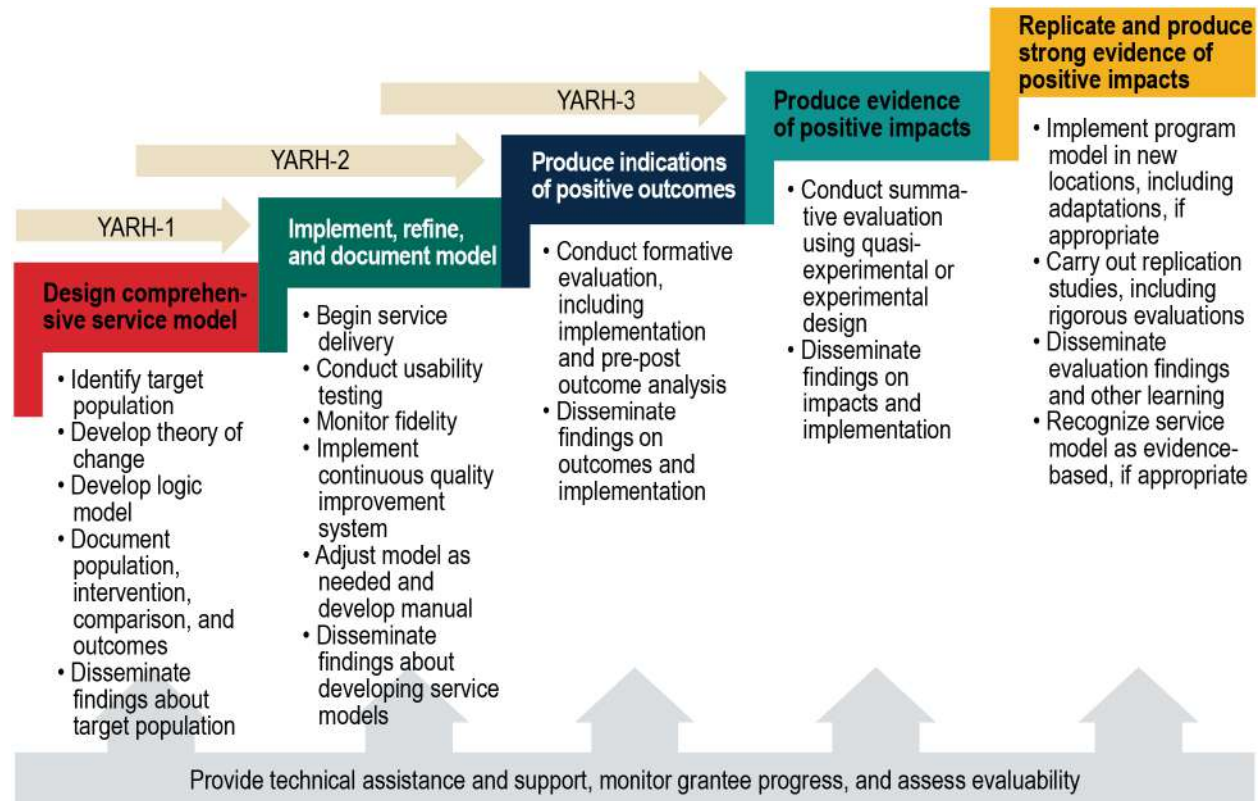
Replicate and produce strong evidence of positive impacts

YARH-3

Produce evidence of positive impacts

YARH-2

Produce indications of positive outcomes

YARH-1

Implement, refine, and document model

Design comprehensive service model

• Identify target population
• Develop theory of change
• Develop logic model
• Document population, intervention, comparison, and outcomes
• Disseminate findings about target population

• Begin service delivery
• Conduct usability testing
• Monitor fidelity
• Implement continuous quality improvement system
• Adjust model as needed and develop manual
• Disseminate findings about developing service models

• Conduct formative evaluation, including implementation and pre-post outcome analysis
• Disseminate findings on outcomes and implementation

• Conduct summative evaluation using quasi-experimental or experimental design
• Disseminate findings on impacts and implementation

• Implement program model in new locations, including adaptations, if appropriate
• Carry out replication studies, including rigorous evaluations
• Disseminate evaluation findings and other learning
• Recognize service model as evidence-based, if appropriate

Provide technical assistance and support, monitor grantee progress, and assess evaluability